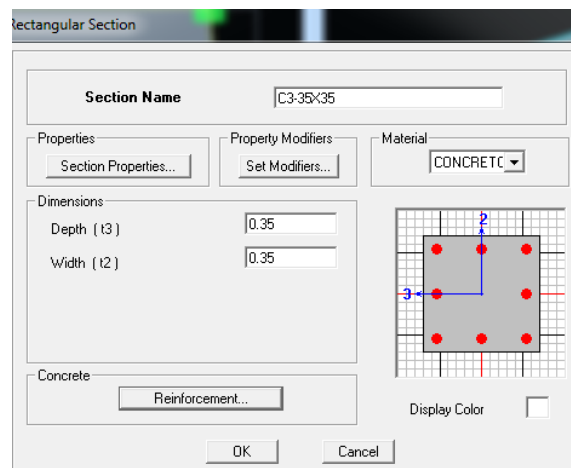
Rectangular Section

Section Name

C3-35X35

Properties

Section Properties...

Property Modifiers

Set Modifiers...

Material

CONCRETO

Dimensions

Depth (t3)

0.35

Width (t2)

0.35

2

3

Concrete

Reinforcement...

Display Color

OK

Cancel